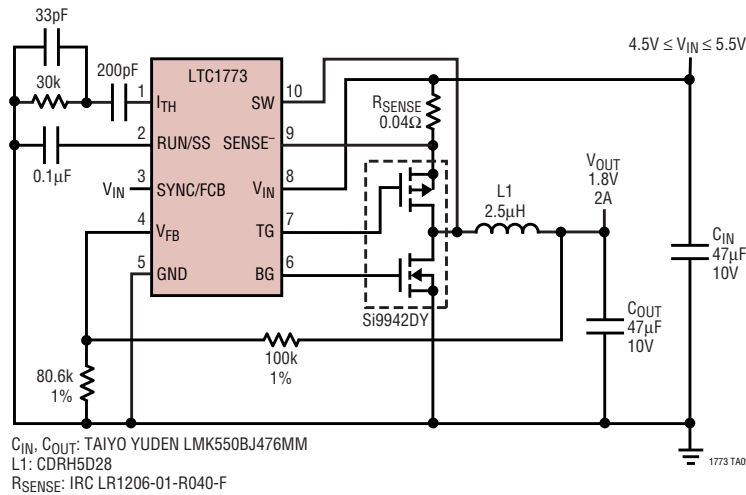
33pF

30k

200pF

$0.1\mu F$

LTC1773

1 $I_{TH}$

2 RUN/SS

3 $V_{IN}$ SYNC/FCB

4 $V_{FB}$

5 GND

SW 10

$SENSE^-$ 9

$V_{IN}$ 8

TG 7

BG 6

$R_{SENSE}$ $0.04\Omega$

Si9942DY

L1 $2.5\mu H$

$V_{OUT}$ 1.8V 2A

$4.5V \le V_{IN} \le 5.5V$

$C_{IN}$ $47\mu F$ 10V

$C_{OUT}$ $47\mu F$ 10V

100k 1%

80.6k 1%

$C_{IN}$, $C_{OUT}$: TAIYO YUDEN LMK550BJ476MM
L1: CDRH5D28
$R_{SENSE}$: IRC LR1206-01-R040-F

1773 TA0